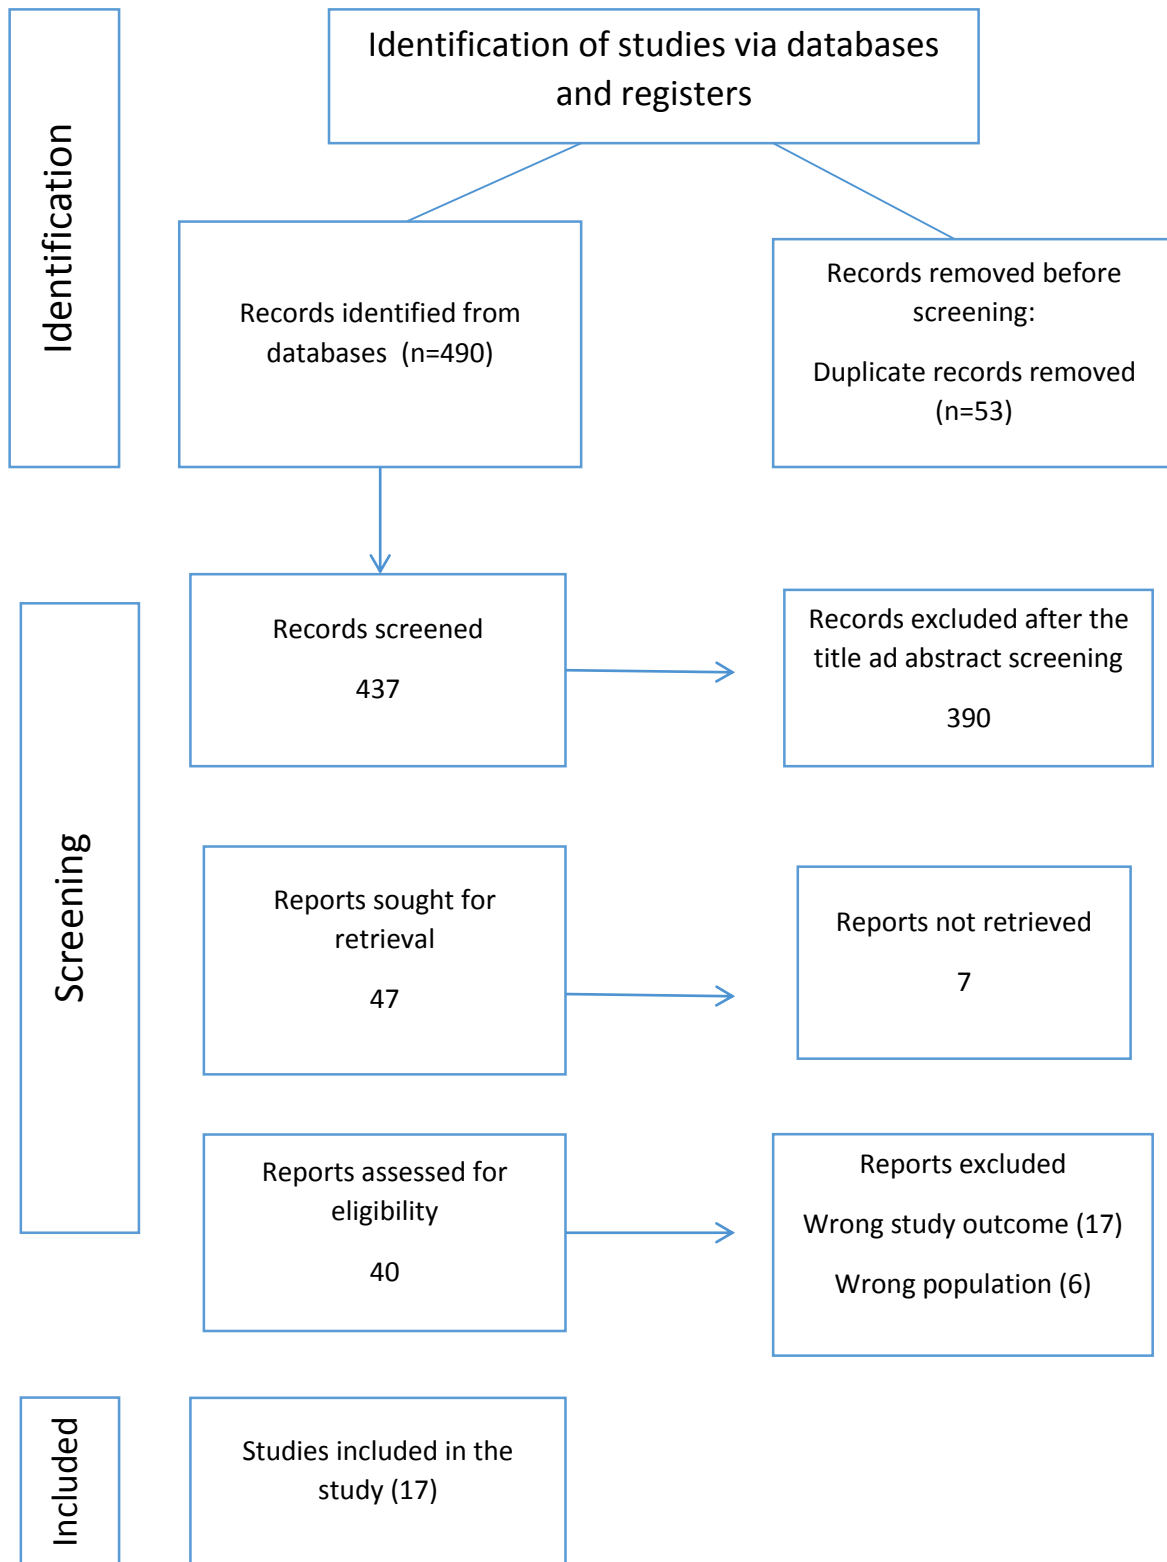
Identification of studies via databases and registers

Identification

Records identified from databases (n=490)

Records removed before screening:

Duplicate records removed (n=53)

Screening

Records screened

437

Records excluded after the title ad abstract screening

390

Reports sought for retrieval

47

Reports not retrieved

7

Reports assessed for eligibility

40

Reports excluded

Wrong study outcome (17)

Wrong population (6)

Included

Studies included in the study (17)